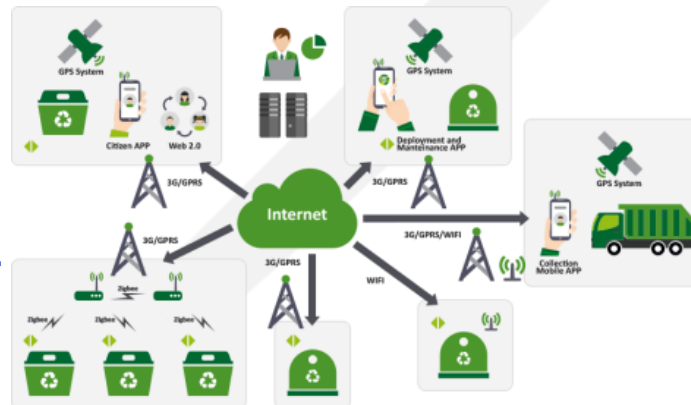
GPS System

Citizen APP

Web 2.0

GPS System

Deployment and Maintenance APP

GPS System

Collection Mobile APP

Internet

3G/GPRS

3G/GPRS

3G/GPRS

3G/GPRS/WIFI

3G/GPRS

WIFI

Zigbee

Zigbee

Zigbee

Zigbee